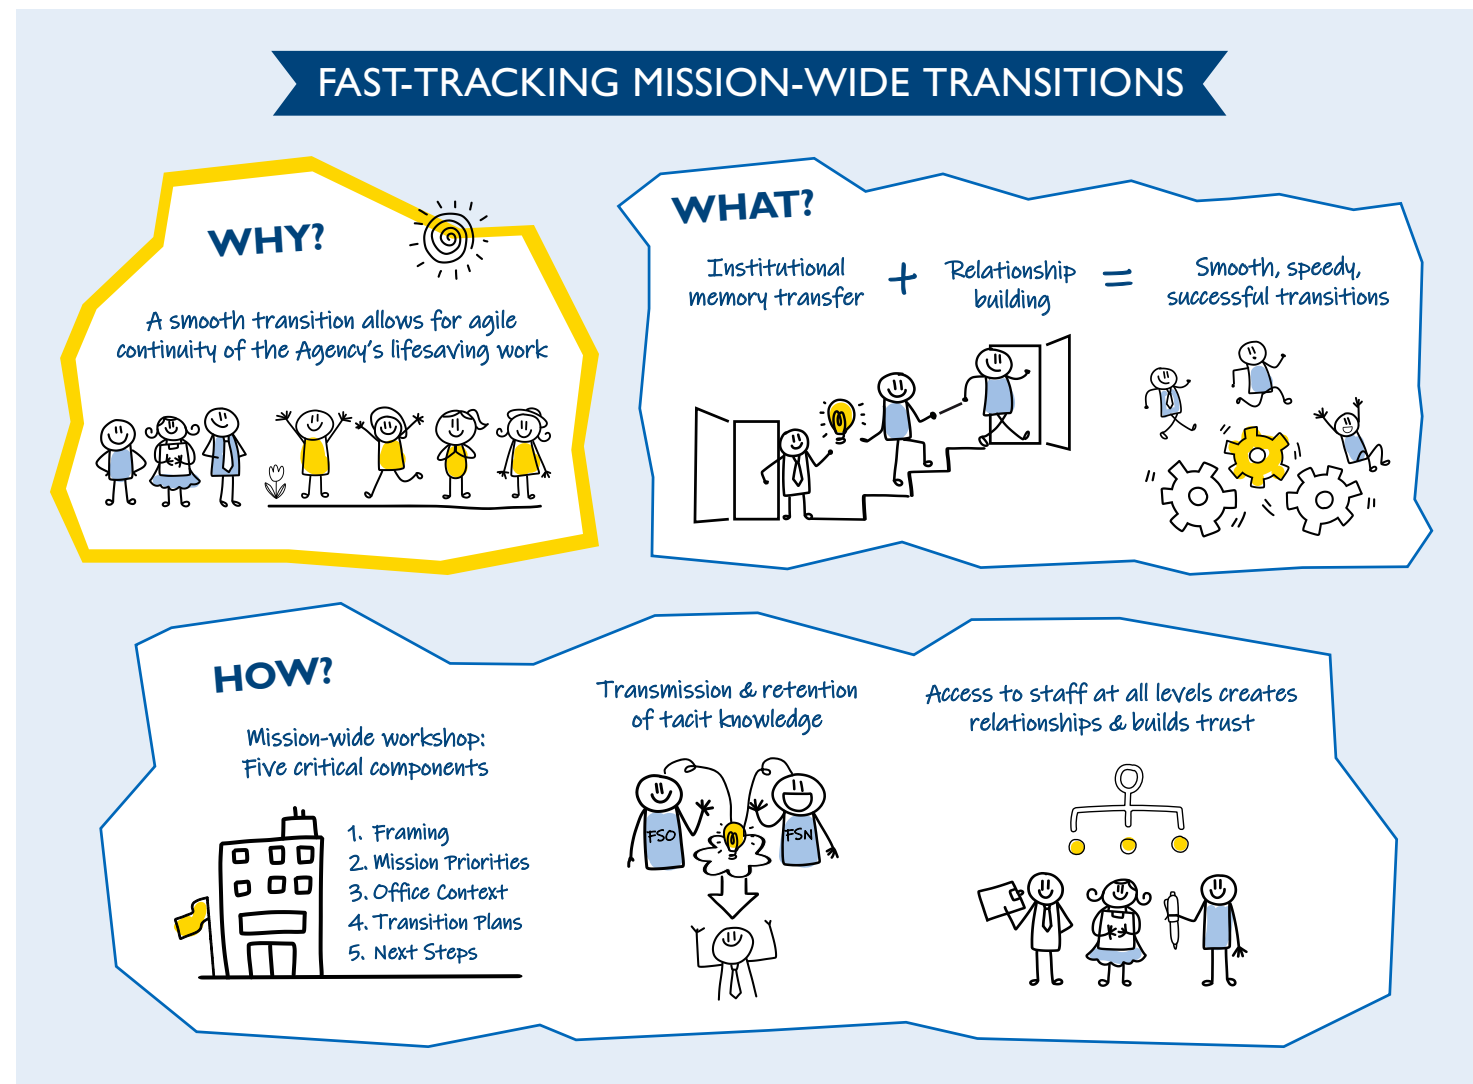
FAST-TRACKING MISSION-WIDE TRANSITIONS

WHY?

A smooth transition allows for agile continuity of the Agency's lifesaving work

WHAT?

Institutional memory transfer + Relationship building = Smooth, speedy, successful transitions

HOW?

Mission-wide workshop: Five critical components

1. Framing
2. Mission Priorities
3. Office Context
4. Transition Plans
5. Next Steps

Transmission & retention of tacit knowledge

FSO

FSN

Access to staff at all levels creates relationships & builds trust